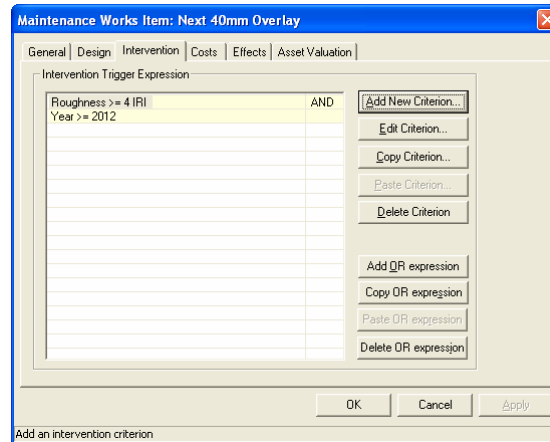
Maintenance Works Item: Next 40mm Overlay

General | Design | Intervention | Costs | Effects | Asset Valuation

Intervention Trigger Expression

| Roughness >= 4 IRI | AND |
|---|---|
| Year >= 2012 | |

Add New Criterion...
Edit Criterion...
Copy Criterion...
Paste Criterion...
Delete Criterion

Add OR expression
Copy OR expression
Paste OR expression
Delete OR expression

OK
Cancel
Apply

Add an intervention criterion